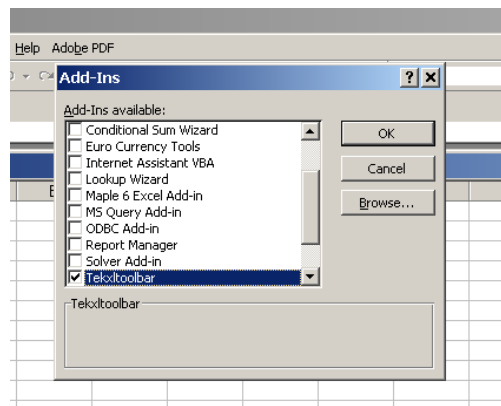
Help Adobe PDF

Add-Ins

?

Add-Ins available:

Conditional Sum Wizard
Euro Currency Tools
Internet Assistant VBA
Lookup Wizard
Maple 6 Excel Add-in
MS Query Add-in
ODBC Add-in
Report Manager
Solver Add-in
Tekxltoolbar

OK

Cancel

Browse...

Tekxltoolbar